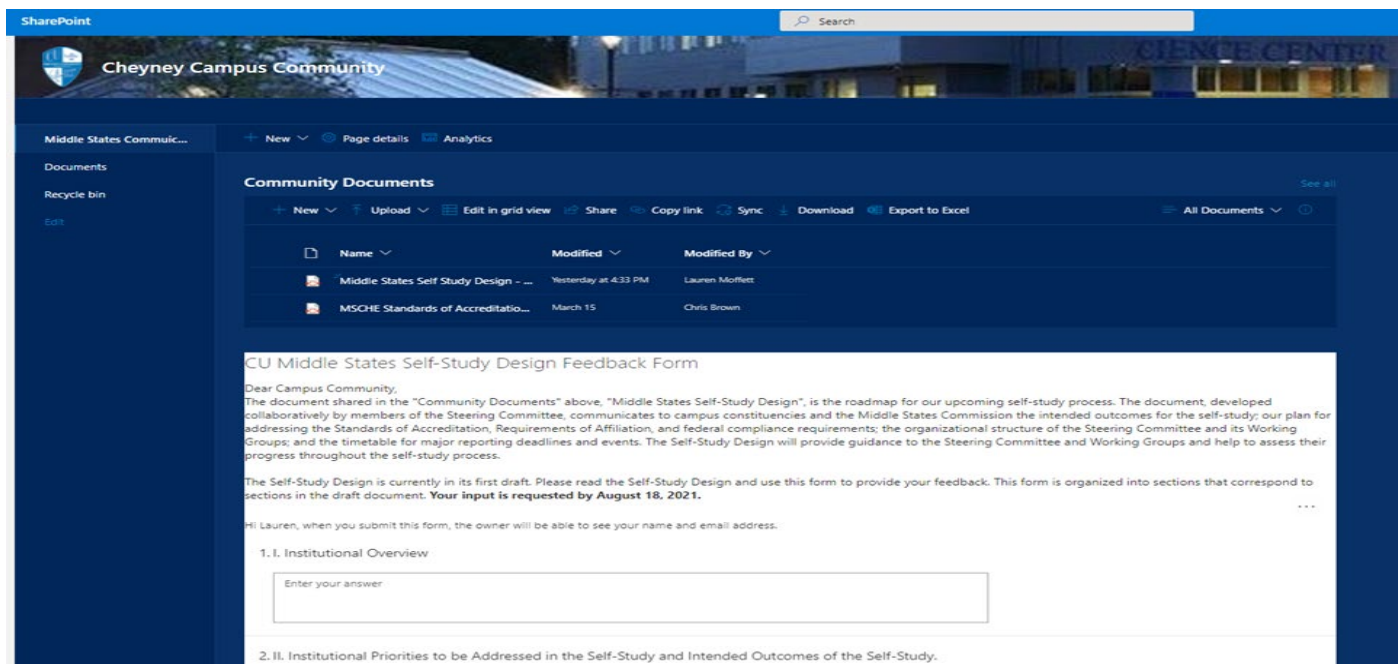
SharePoint

Search

Cheyney Campus Community

CIENCE CENTER

Middle States Commuic...

Documents

Recycle bin

Edit

New Page details Analytics

Community Documents

See all

New Upload Edit in grid view Share Copy link Sync Download Export to Excel

All Documents

| Name | Modified | Modified By |
|---|---|---|
| Middle States Self Study Design - ... | Yesterday at 4:33 PM | Lauren Moffett |
| MSCHE Standards of Accreditatio... | March 15 | Chris Brown |

CU Middle States Self-Study Design Feedback Form

Dear Campus Community,
The document shared in the "Community Documents" above, "Middle States Self-Study Design", is the roadmap for our upcoming self-study process. The document, developed collaboratively by members of the Steering Committee, communicates to campus constituencies and the Middle States Commission the intended outcomes for the self-study; our plan for addressing the Standards of Accreditation, Requirements of Affiliation, and federal compliance requirements; the organizational structure of the Steering Committee and its Working Groups; and the timetable for major reporting deadlines and events. The Self-Study Design will provide guidance to the Steering Committee and Working Groups and help to assess their progress throughout the self-study process.

The Self-Study Design is currently in its first draft. Please read the Self-Study Design and use this form to provide your feedback. This form is organized into sections that correspond to sections in the draft document. **Your input is requested by August 18, 2021.**

...

Hi Lauren, when you submit this form, the owner will be able to see your name and email address.

1. I. Institutional Overview

Enter your answer

2. II. Institutional Priorities to be Addressed in the Self-Study and Intended Outcomes of the Self-Study.